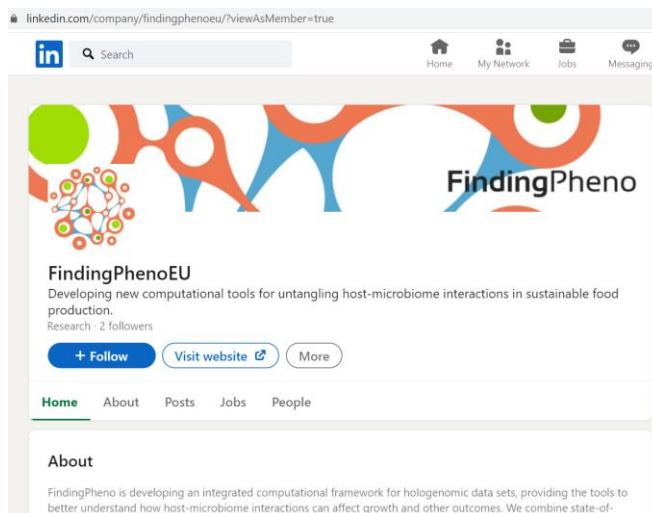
linkedin.com/company/findingphenoeu/?viewAsMember=true

in Search

Home My Network Jobs Messaging

FindingPheno

FindingPhenoEU

Developing new computational tools for untangling host-microbiome interactions in sustainable food production.

Research · 2 followers

+ Follow Visit website More

Home About Posts Jobs People

About

FindingPheno is developing an integrated computational framework for hologenomic data sets, providing the tools to better understand how host-microbiome interactions can affect growth and other outcomes. We combine state-of-